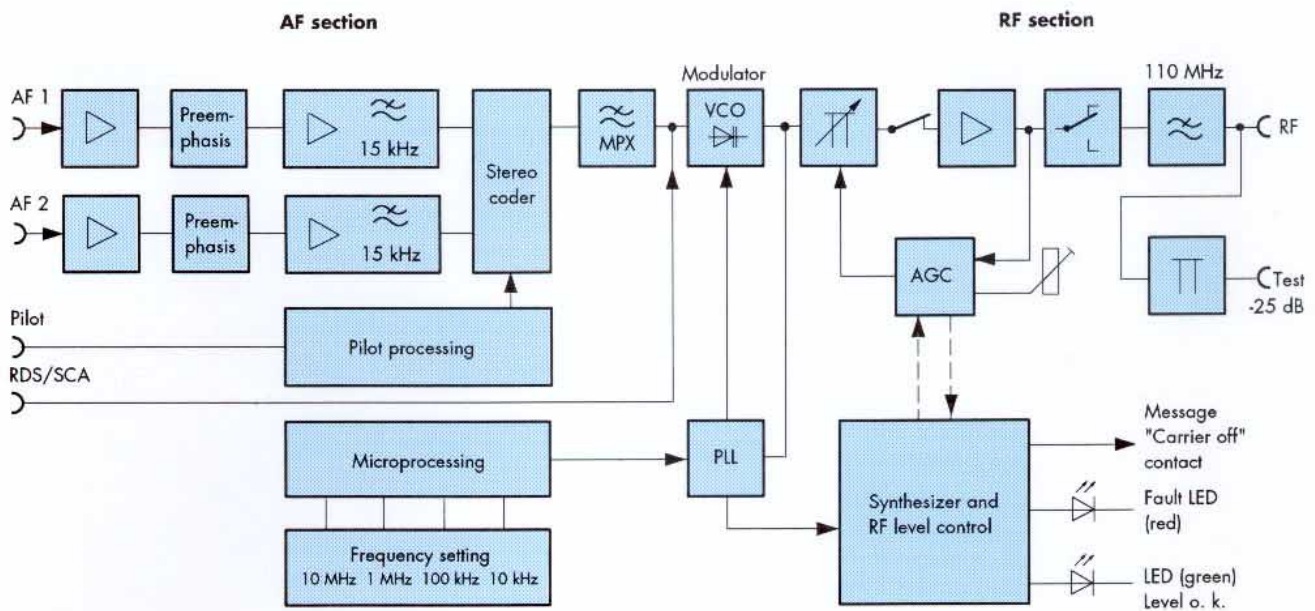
AF section

RF section

AF 1

Preemphasis

15 kHz

AF 2

Preemphasis

15 kHz

Stereo coder

MPX

Modulator

VCO

110 MHz

RF

AGC

Test
-25 dB

Pilot

Pilot processing

RDS/SCA

Microprocessing

PLL

Frequency setting
10 MHz 1 MHz 100 kHz 10 kHz

Synthesizer and RF level control

Message "Carrier off" contact

Fault LED (red)

LED (green) Level o. k.